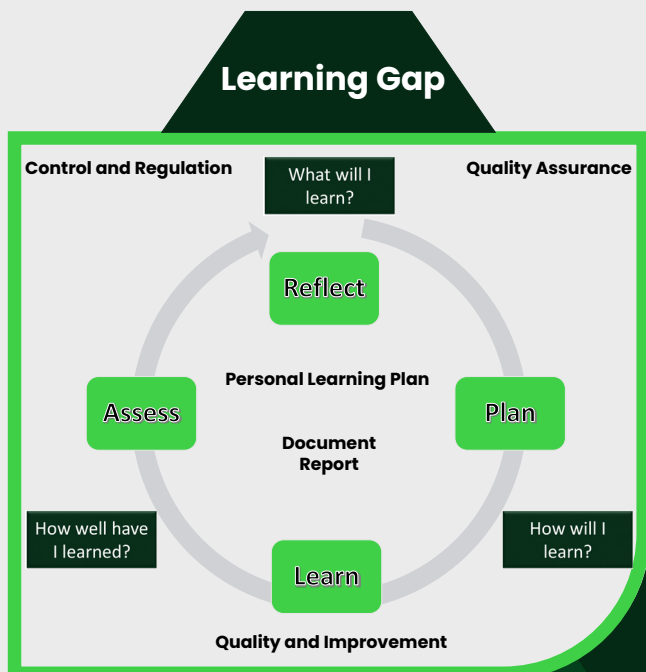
Learning Gap

Control and Regulation

What will I learn?

Quality Assurance

Reflect

Personal Learning Plan

Assess

Plan

Document Report

How well have I learned?

How will I learn?

Learn

Quality and Improvement